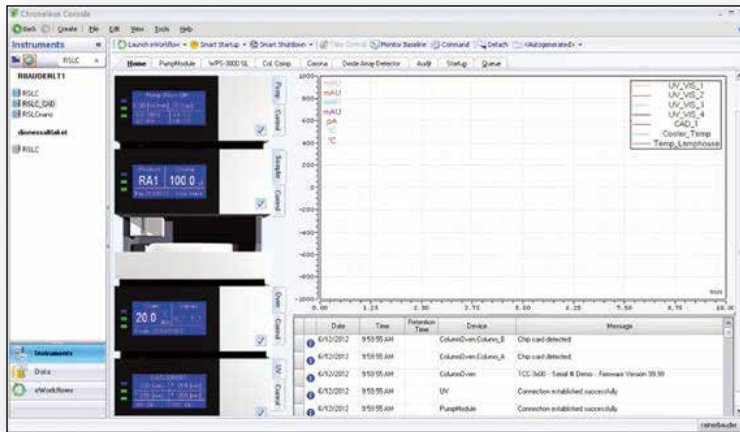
Chromeleon Console

Back | Create | File | Edit | View | Tools | Help

Instruments

RSLC

RBAUDERLT1

RSLC
RSLC_CAD
RSLCnano

dionexaltakat

RSLC

Launch eWorkflow | Smart Startup | Smart Shutdown | Take Control | Monitor Baseline | Command | Detach | <Autogenerated>

Home | PumpModule | WPS-3000 SL | Col. Comp. | Corona | Diode Array Detector | Audit | Startup | Queue

Pump | Control

Sampler | Control

RA1 | 100.0

Oven | Control

20.0

UV | Control

mAU
mAU
mAU
mAU
pA
°C
°C

UV_VIS_1
UV_VIS_2
UV_VIS_3
UV_VIS_4
CAD_1
Cooler_Temp
Temp_Lamphouse

1000
800
600
400
200
0
-200
-400
-600
-800
-1000

0.00 | 1.25 | 2.50 | 3.75 | 5.00 | 6.25 | 7.50 | 8.75 | 10.00
min

| | Date | Time | Retention Time | Device | Message |
|---|---|---|---|---|---|
| | 6/12/2012 | 9:59:55 AM | | ColumnOven.Column_B | Chip card detected |
| | 6/12/2012 | 9:59:55 AM | | ColumnOven.Column_A | Chip card detected |
| | 6/12/2012 | 9:59:55 AM | | ColumnOven | TCC-3x00 - Serial # Demo - Firmware Version 99.99 |
| | 6/12/2012 | 9:59:55 AM | | UV | Connection established successfully |
| | 6/12/2012 | 9:59:55 AM | | PumpModule | Connection established successfully |

Instruments
Data
eWorkflows

rainerbauder